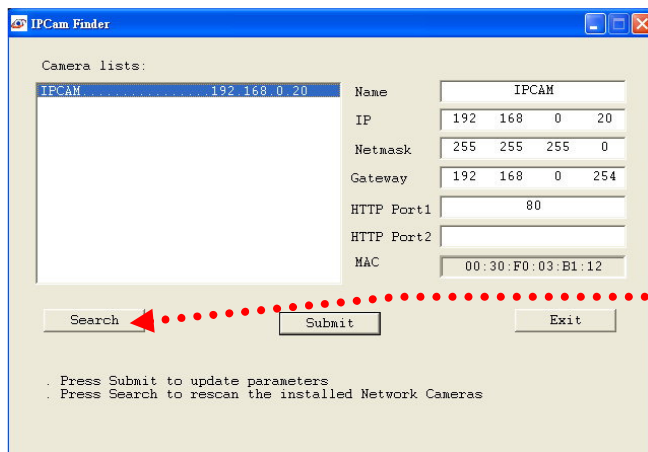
IPCam Finder

Camera lists:

IPCAM..................192.168.0.20

Name IPCAM

IP 192 168 0 20

Netmask 255 255 255 0

Gateway 192 168 0 254

HTTP Port1 80

HTTP Port2

MAC 00:30:F0:03:B1:12

Search

Submit

Exit

. Press Submit to update parameters
. Press Search to rescan the installed Network Cameras